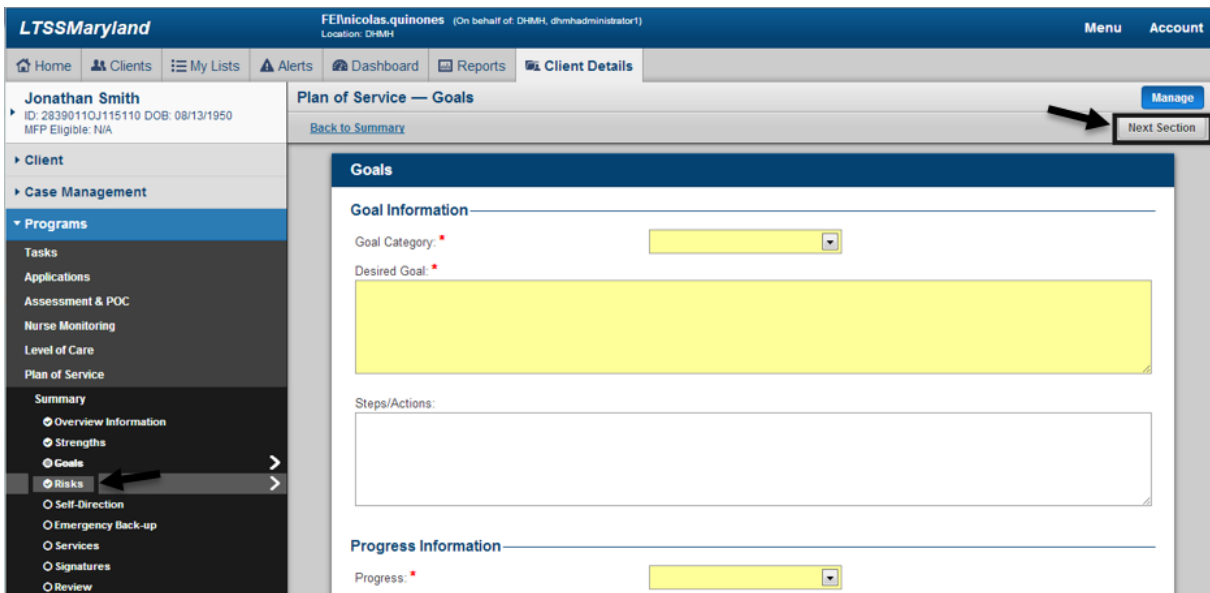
LTSSMaryland

FEI\nicolas.quinones (On behalf of: DHMH, dhmhadministrator1)
Location: DHMH

Menu Account

Home | Clients | My Lists | Alerts | Dashboard | Reports | Client Details

Jonathan Smith
ID: 2839011OJ115110 DOB: 08/13/1950
MFP Eligible: N/A

Plan of Service — Goals

Manage

Back to Summary

Next Section

Client
Case Management
Programs
Tasks
Applications
Assessment & POC
Nurse Monitoring
Level of Care
Plan of Service
Summary
Overview Information
Strengths
Goals
Risks
Self-Direction
Emergency Back-up
Services
Signatures
Review

Goals

Goal Information

Goal Category: *

Desired Goal: *

Steps/Actions:

Progress Information

Progress: *